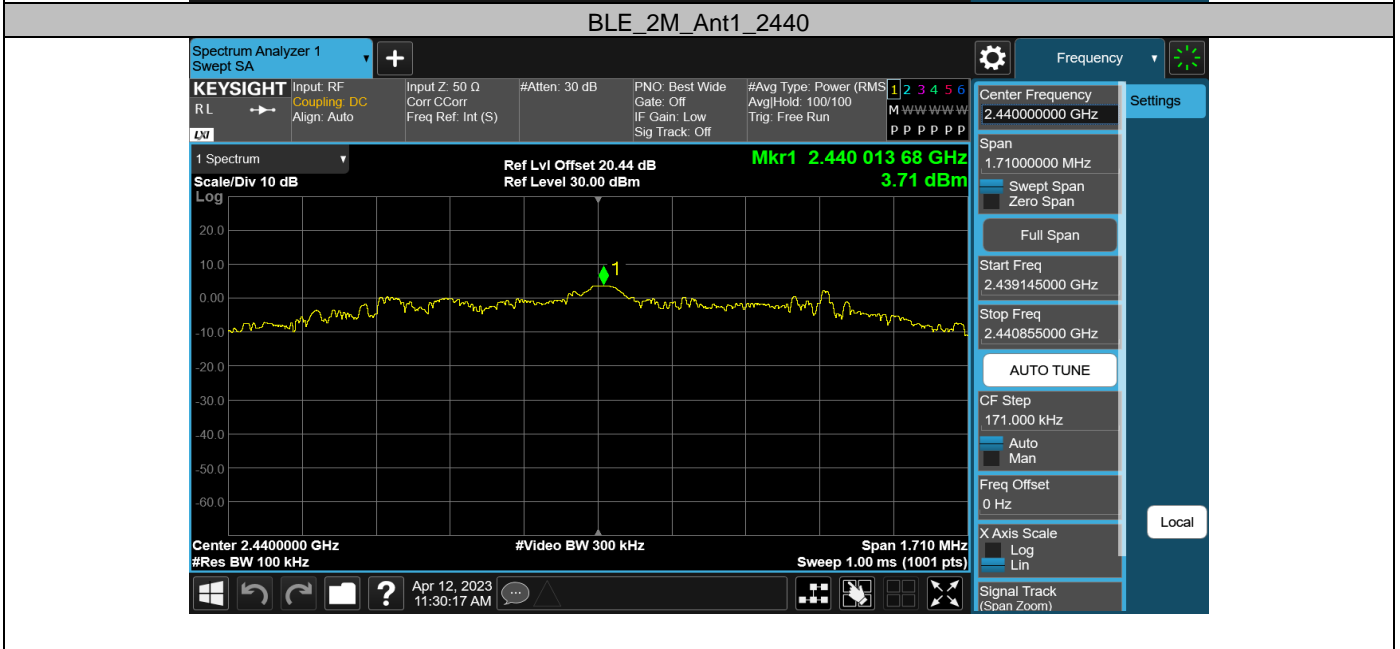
BLE_2M_Ant1_2440

Spectrum Analyzer 1
Swept SA

Frequency

KEYSIGHT
RL
LXI

Input: RF
Coupling: DC
Align: Auto

Input Z: 50 Ω
Corr CCorr
Freq Ref: Int (S)

#Atten: 30 dB

PNO: Best Wide
Gate: Off
IF Gain: Low
Sig Track: Off

#Avg Type: Power (RMS)
Avg|Hold: 100/100
Trig: Free Run

1 2 3 4 5 6
M W W W W W
P P P P P P

1 Spectrum
Scale/Div 10 dB
Log

Ref Lvl Offset 20.44 dB
Ref Level 30.00 dBm

Mkr1 2.440 013 68 GHz
3.71 dBm

20.0
10.0
0.00
-10.0
-20.0
-30.0
-40.0
-50.0
-60.0

1

Center 2.4400000 GHz
#Res BW 100 kHz

#Video BW 300 kHz

Span 1.710 MHz
Sweep 1.00 ms (1001 pts)

Apr 12, 2023
11:30:17 AM

Center Frequency
2.440000000 GHz

Settings

Span
1.71000000 MHz
Swept Span
Zero Span

Full Span

Start Freq
2.439145000 GHz

Stop Freq
2.440855000 GHz

AUTO TUNE

CF Step
171.000 kHz
Auto
Man

Freq Offset
0 Hz

X Axis Scale
Log
Lin

Local

Signal Track
(Span Zoom)